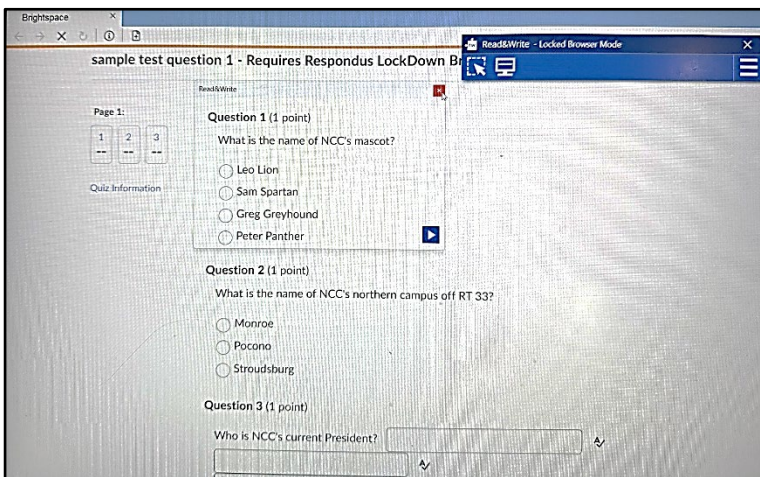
Brightspace

sample test question 1 - Requires Respondus LockDown Br

Read&Write - Locked Browser Mode

Read&Write

Page 1:

| 1 | 2 | 3 |
|---|---|---|
| -- | -- | -- |

Quiz Information

Question 1 (1 point)

What is the name of NCC's mascot?

Leo Lion

Sam Spartan

Greg Greyhound

Peter Panther

Question 2 (1 point)

What is the name of NCC's northern campus off RT 33?

Monroe

Pocono

Stroudsburg

Question 3 (1 point)

Who is NCC's current President?